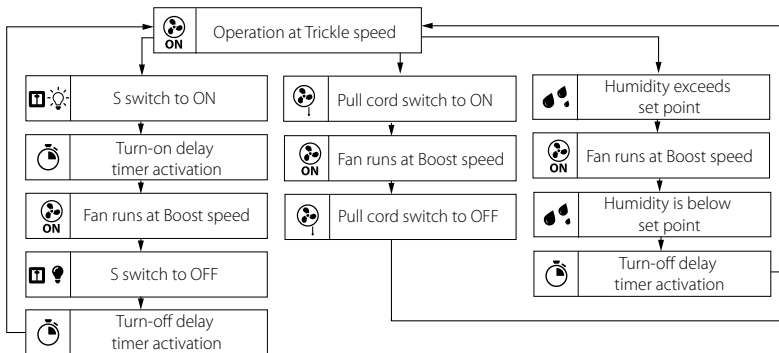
ON Operation at Trickle speed

S switch to ON

Turn-on delay timer activation

ON Fan runs at Boost speed

S switch to OFF

Turn-off delay timer activation

Pull cord switch to ON

ON Fan runs at Boost speed

Pull cord switch to OFF

Humidity exceeds set point

ON Fan runs at Boost speed

Humidity is below set point

Turn-off delay timer activation